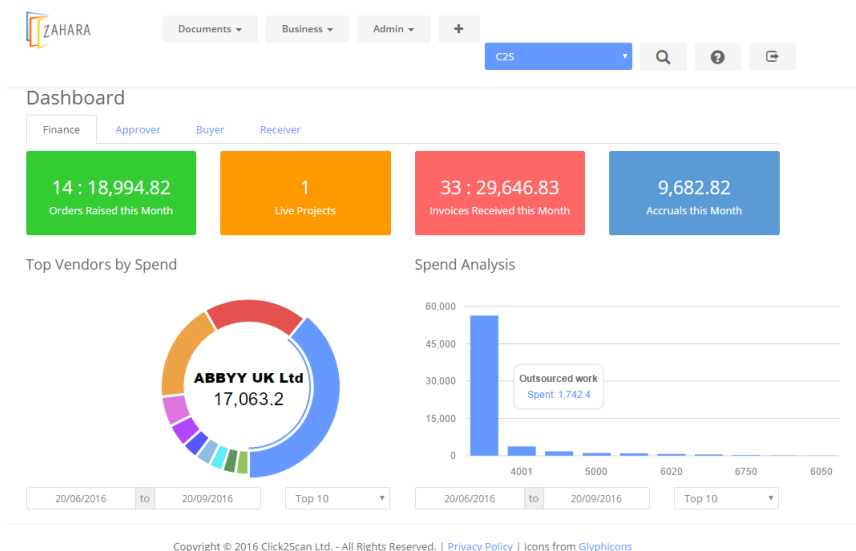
ZAHARA

Documents ▾ Business ▾ Admin ▾ +

C2S

Dashboard

Finance Approver Buyer Receiver

14 : 18,994.82
Orders Raised this Month

1
Live Projects

33 : 29,646.83
Invoices Received this Month

9,682.82
Accruals this Month

Top Vendors by Spend

ABBYY UK Ltd
17,063.2

Spend Analysis

60,000
45,000
30,000
15,000
0

Outsourced work
Spent: 1,742.4

4001 5000 6020 6750 6050

20/06/2016 to 20/09/2016 Top 10

20/06/2016 to 20/09/2016 Top 10

Copyright © 2016 Click2Scan Ltd. - All Rights Reserved. | Privacy Policy | Icons from Glyphicons